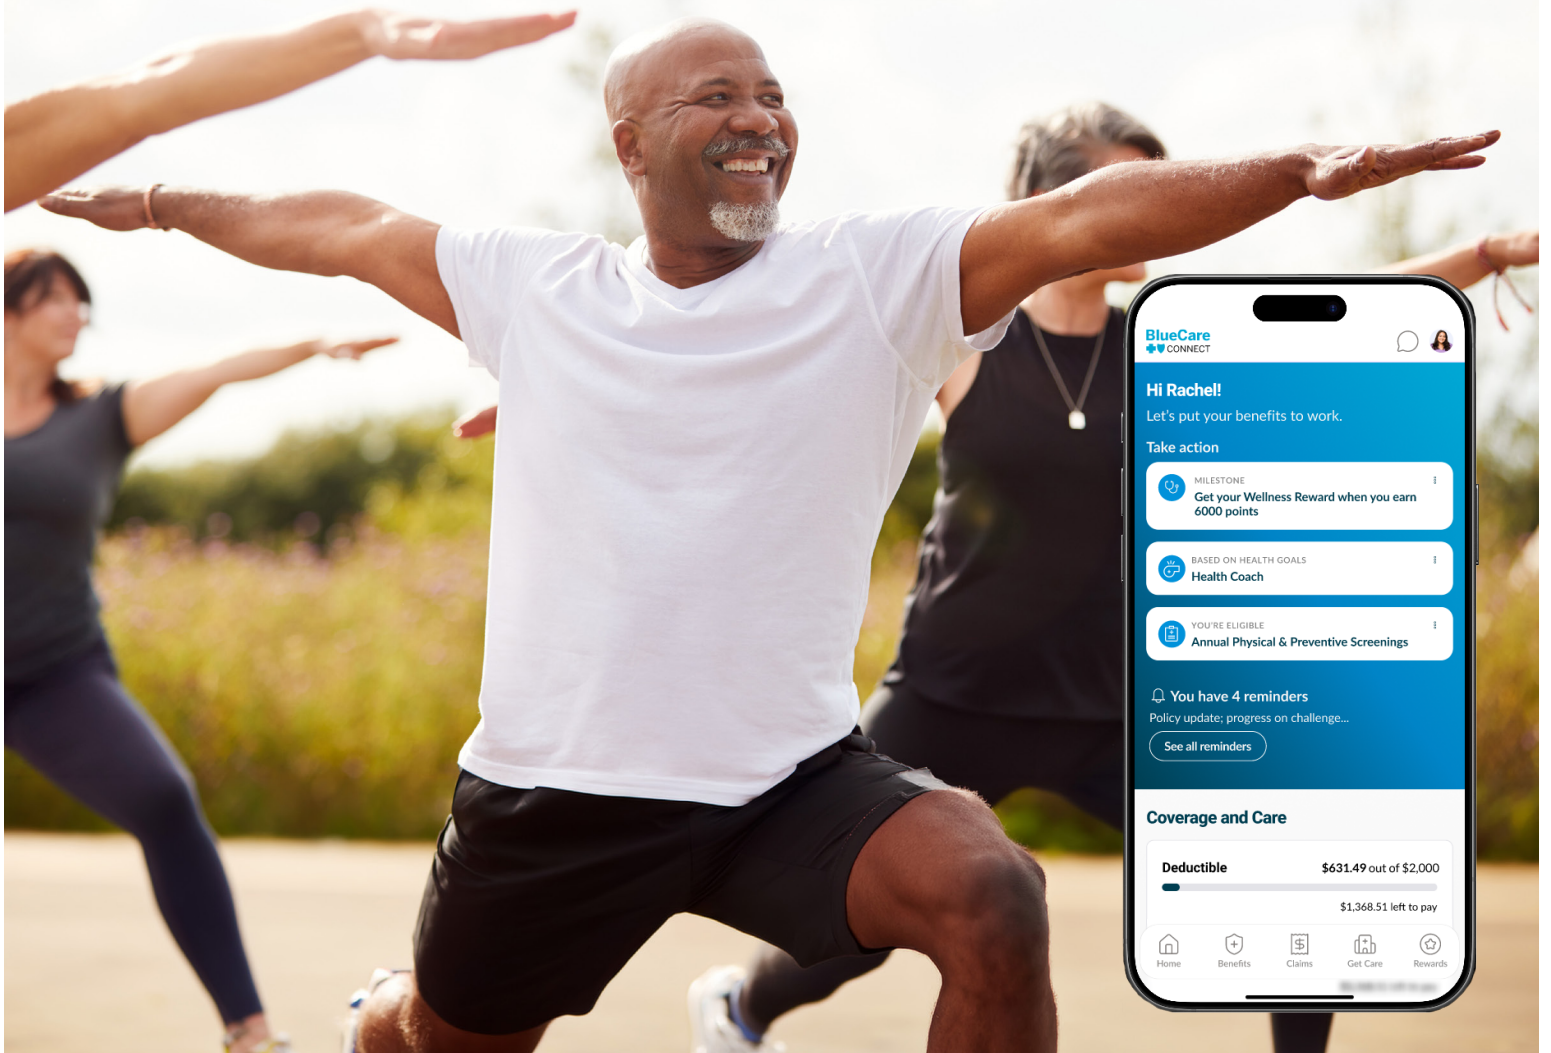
BlueCare CONNECT

Hi Rachel!

Let's put your benefits to work.

Take action

MILESTONE
Get your Wellness Reward when you earn 6000 points

BASED ON HEALTH GOALS
Health Coach

YOU'RE ELIGIBLE
Annual Physical & Preventive Screenings

You have 4 reminders

Policy update; progress on challenge...

See all reminders

Coverage and Care

Deductible $631.49 out of $2,000

$1,368.51 left to pay

Home Benefits Claims Get Care Rewards